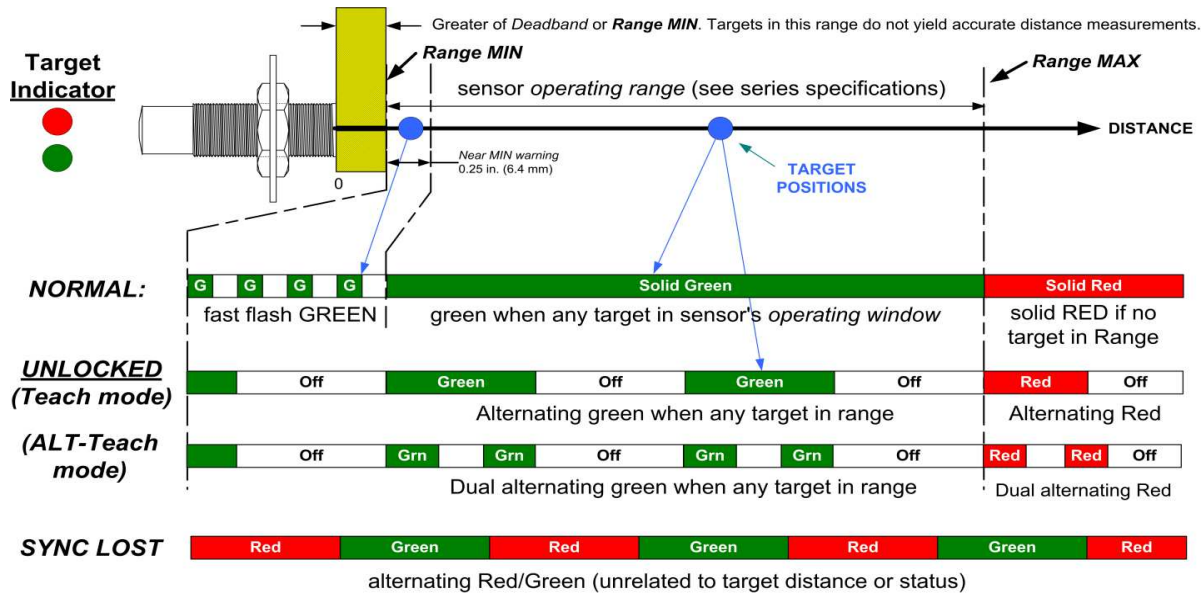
Greater of *Deadband* or **Range MIN**. Targets in this range do not yield accurate distance measurements.

Target Indicator

Range MIN

Range MAX

sensor *operating range* (see series specifications)

DISTANCE

Near MIN warning
0.25 in. (6.4 mm)

0

TARGET POSITIONS

NORMAL:

G G G G

Solid Green

Solid Red

fast flash GREEN

green when any target in sensor's *operating window*

solid RED if no target in Range

UNLOCKED (Teach mode)

Off Green Off Green Off Red Off

Alternating green when any target in range

Alternating Red

(ALT-Teach mode)

Off Grn Grn Off Grn Grn Off Red Red Off

Dual alternating green when any target in range

Dual alternating Red

SYNC LOST

Red Green Red Green Red Green Red

alternating Red/Green (unrelated to target distance or status)